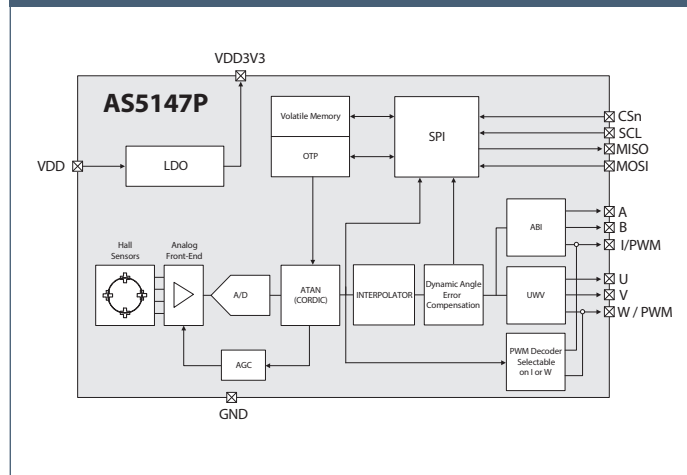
VDD3V3

AS5147P

VDD

LDO

Volatile Memory

OTP

SPI

CSn

SCL

MISO

MOSI

ABI

A

B

I/PWM

Hall Sensors

Analog Front-End

A/D

ATAN (CORDIC)

INTERPOLATOR

Dynamic Angle Error Compensation

UWV

U

V

W / PWM

AGC

PWM Decoder Selectable on I or W

GND